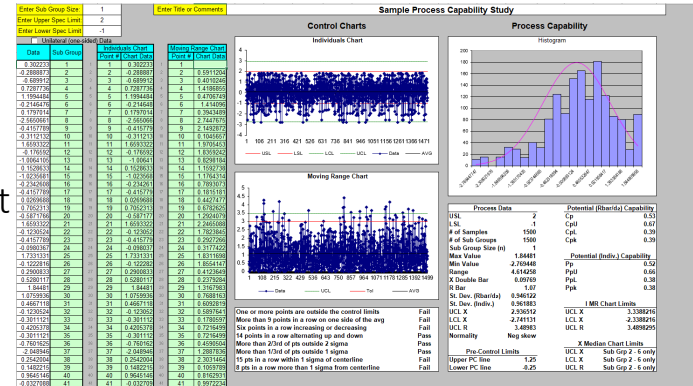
Enter Sub Group Size: 1
Enter Upper Spec Limit: 2
Enter Lower Spec Limit: -1
Enter Title or Comments
Sample Process Capability Study
Unilateral (one-sided) Data

| Data | Sub Group |
|---|---|
| 0.302233 | 1 |
| -0.288887 | 2 |
| -0.489912 | 3 |
| 0.7287736 | 4 |
| 1.1994484 | 5 |
| -0.2146476 | 6 |
| 0.1797014 | 7 |
| -2.565066 | 8 |
| -0.4157789 | 9 |
| -0.3112132 | 10 |
| 1.6593322 | 11 |
| -0.176932 | 12 |
| -1.0064105 | 13 |
| 0.1528633 | 14 |
| -1.023668 | 15 |
| -0.2342608 | 16 |
| -0.4157789 | 17 |
| 0.0269688 | 18 |
| 0.7052313 | 19 |
| -0.5871766 | 20 |
| 1.6593322 | 21 |
| -0.1230524 | 22 |
| -0.4157789 | 23 |
| -0.0980367 | 24 |
| 1.7331331 | 25 |
| -0.122082 | 26 |
| 0.2900833 | 27 |
| 0.5280117 | 28 |
| 1.84481 | 29 |
| 1.0759936 | 30 |
| 0.4467118 | 31 |
| -0.1230524 | 32 |
| -0.301112 | 33 |
| 0.4205378 | 34 |
| -0.3011125 | 35 |
| -0.7601625 | 36 |
| -2.048946 | 37 |
| 0.2542004 | 38 |
| 0.1482215 | 39 |
| 0.9645146 | 40 |
| -0.0327089 | 41 |

Individuals Chart

| Point # | Chart Data |
|---|---|
| 1 | 0.302233 |
| 2 | -0.288887 |
| 3 | -0.489912 |
| 4 | 0.7287736 |
| 5 | 1.1994484 |
| 6 | -0.214648 |
| 7 | 0.1797014 |
| 8 | -2.565066 |
| 9 | -0.415779 |
| 10 | -0.311213 |
| 11 | 1.6593322 |
| 12 | -0.176932 |
| 13 | -1.00641 |
| 14 | 0.1528633 |
| 15 | -1.023668 |
| 16 | -0.234261 |
| 17 | -0.415779 |
| 18 | 0.0269688 |
| 19 | 0.7052313 |
| 20 | -0.587177 |
| 21 | 1.6593322 |
| 22 | -0.123052 |
| 23 | -0.415779 |
| 24 | -0.098037 |
| 25 | 1.7331331 |
| 26 | -0.122082 |
| 27 | 0.2900833 |
| 28 | 0.5280117 |
| 29 | 1.84481 |
| 30 | 1.0759936 |
| 31 | 0.4467118 |
| 32 | -0.123052 |
| 33 | -0.301112 |
| 34 | 0.4205378 |
| 35 | -0.301112 |
| 36 | -0.760162 |
| 37 | -2.048946 |
| 38 | 0.2542004 |
| 39 | 0.1482215 |
| 40 | 0.9645146 |
| 41 | -0.032709 |

Moving Range Chart

| Point # | Chart Data |
|---|---|
| 2 | 0.5911204 |
| 3 | 0.4010246 |
| 4 | 1.4186855 |
| 5 | 0.4706749 |
| 6 | 1.414096 |
| 7 | 0.3943489 |
| 8 | 2.7447675 |
| 9 | 2.1492872 |
| 10 | 0.1045657 |
| 11 | 1.9705453 |
| 12 | 1.8362642 |
| 13 | 0.8298184 |
| 14 | 1.1592738 |
| 15 | 1.1765314 |
| 16 | 0.7893073 |
| 17 | 0.1815181 |
| 18 | 0.4427477 |
| 19 | 0.6782625 |
| 20 | 1.2924079 |
| 21 | 2.2465088 |
| 22 | 1.7823845 |
| 23 | 0.2927266 |
| 24 | 0.3177422 |
| 25 | 1.8311699 |
| 26 | 1.8554149 |
| 27 | 0.4123649 |
| 28 | 0.2379284 |
| 29 | 1.3167983 |
| 30 | 0.7688163 |
| 31 | 0.6292819 |
| 32 | 0.5697641 |
| 33 | 0.1780597 |
| 34 | 0.7216495 |
| 35 | 0.7216495 |
| 36 | 0.4590504 |
| 37 | 1.2887836 |
| 38 | 2.3031467 |
| 39 | 0.1059789 |
| 40 | 0.8162931 |
| 41 | 0.9972234 |

Control Charts

Individuals Chart
4 3 2 1 0 -1 -2 -3 -4
1 106 211 316 421 526 631 736 841 946 1051 1156 1261 1366 1471
USL LSL LCL UCL Data AVG

Moving Range Chart
5 4 3 2 1 0
1 108 215 322 429 536 643 750 857 964 1071 1178 1285 1392 1499
Data UCL Tol AVG

| One or more points are outside the control limits | Fail |
|---|---|
| More than 9 points in a row on one side of the avg | Fail |
| Six points in a row increasing or decreasing | Fail |
| 14 points in a row alternating up and down | Pass |
| More than 2/3rd of pts outside 2 sigma | Pass |
| More than 1/3rd of pts outside 1 sigma | Pass |
| 15 pts in a row within 1 sigma of centerline | Fail |
| 8 pts in a row more than 1 sigma from centerline | Fail |

Process Capability

Histogram
90 80 70 60 50 40 30 20 10 0

| Process Data | |
|---|---|
| USL | 2 |
| LSL | -1 |
| # of Samples | 1500 |
| # of Sub Groups | 1500 |
| Sub Group Size (n) | 1 |
| Max Value | 1.84481 |
| Min Value | -2.769448 |
| Range | 4.614258 |
| X Double Bar | 0.09769 |
| R Bar | 1.07 |
| St. Dev. (Rbar/d2) | 0.946122 |
| St. Dev. (Indiv.) | 0.961883 |
| UCL X | 2.936512 |
| LCL X | -2.741131 |
| UCL R | 3.48983 |
| Normality | Neg skew |

Pre-Control Limits
| Upper PC line | 1.25 |
|---|---|
| Lower PC line | -0.25 |

Potential (Rbar/d2) Capability
| Cp | 0.53 |
|---|---|
| CpU | 0.67 |
| CpL | 0.39 |
| Cpk | 0.39 |

Potential (Indiv.) Capability
| Pp | 0.52 |
|---|---|
| PpU | 0.66 |
| PpL | 0.38 |
| Ppk | 0.38 |

I MR Chart Limits
| UCL X | 3.3388216 |
|---|---|
| LCL X | -3.3388216 |
| UCL R | 3.4898295 |

X Median Chart Limits
| UCL X | Sub Grp 2 - 6 only |
|---|---|
| LCL X | Sub Grp 2 - 6 only |
| UCL R | Sub Grp 2 - 6 only |